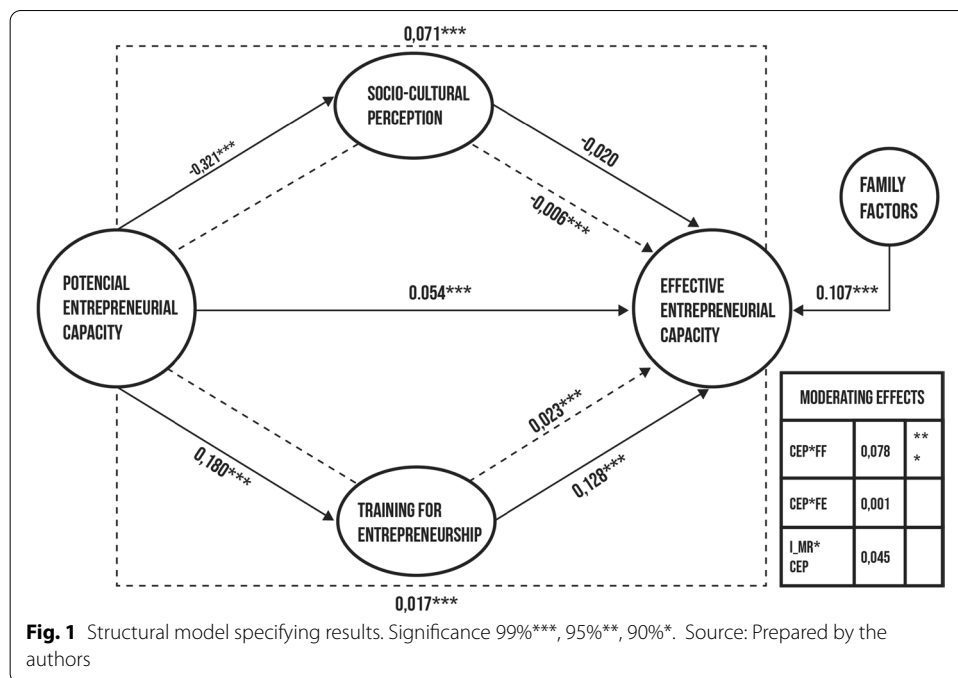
0,071***

SOCIO-CULTURAL PERCEPTION

-0,321***

-0,020

-0,006***

FAMILY FACTORS

POTENCIAL ENTREPRENEURIAL CAPACITY

0.054***

EFFECTIVE ENTREPRENEURIAL CAPACITY

0.107***

0,023***

0,180***

0,128***

TRAINING FOR ENTREPRENEURSHIP

| MODERATING EFFECTS | | |
|---|---|---|
| CEP*FF | 0,078 | *** |
| CEP*FE | 0,001 | |
| I_MR* CEP | 0,045 | |

0,017***

**Fig. 1** Structural model specifying results. Significance 99%***, 95%**, 90%*. Source: Prepared by the authors